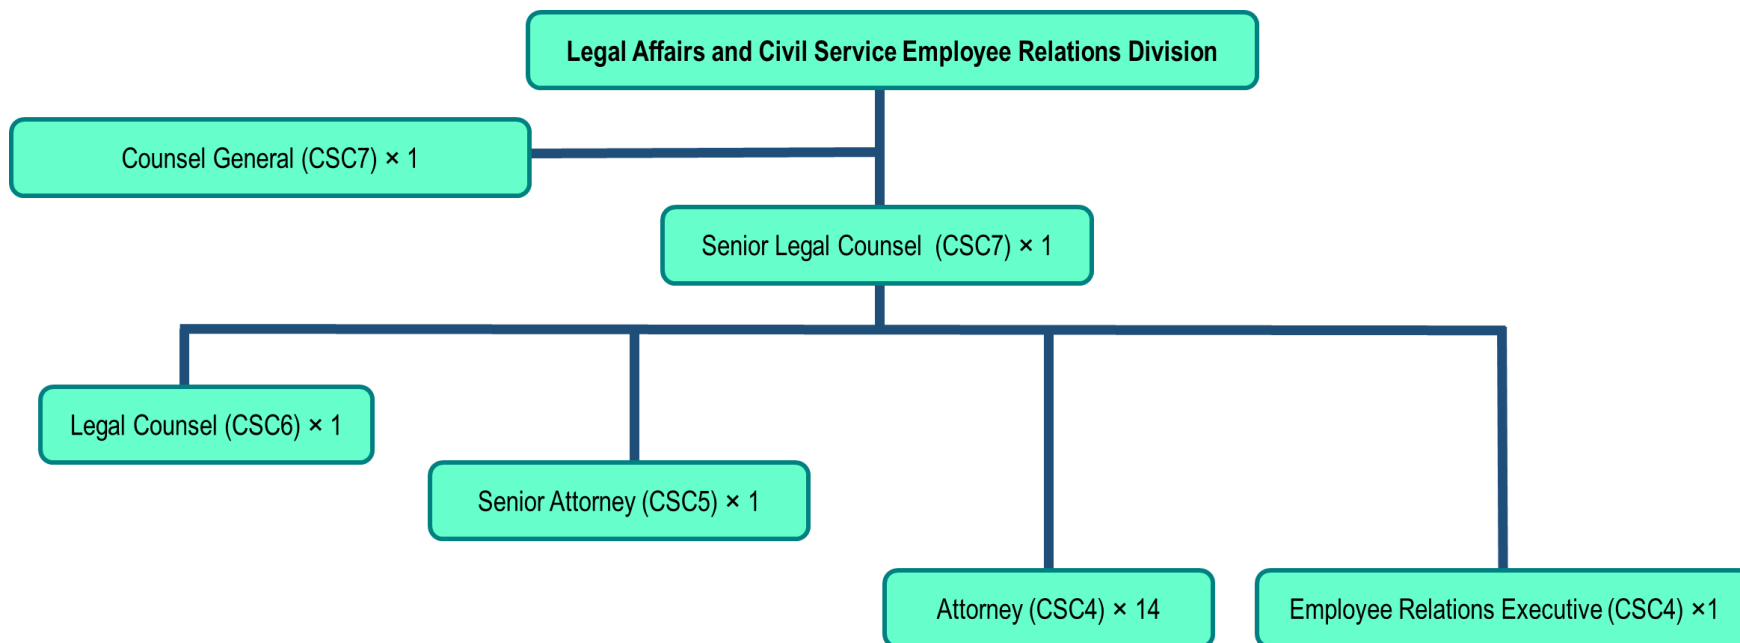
Legal Affairs and Civil Service Employee Relations Division

Counsel General (CSC7) × 1

Senior Legal Counsel (CSC7) × 1

Legal Counsel (CSC6) × 1

Senior Attorney (CSC5) × 1

Attorney (CSC4) × 14

Employee Relations Executive (CSC4) ×1